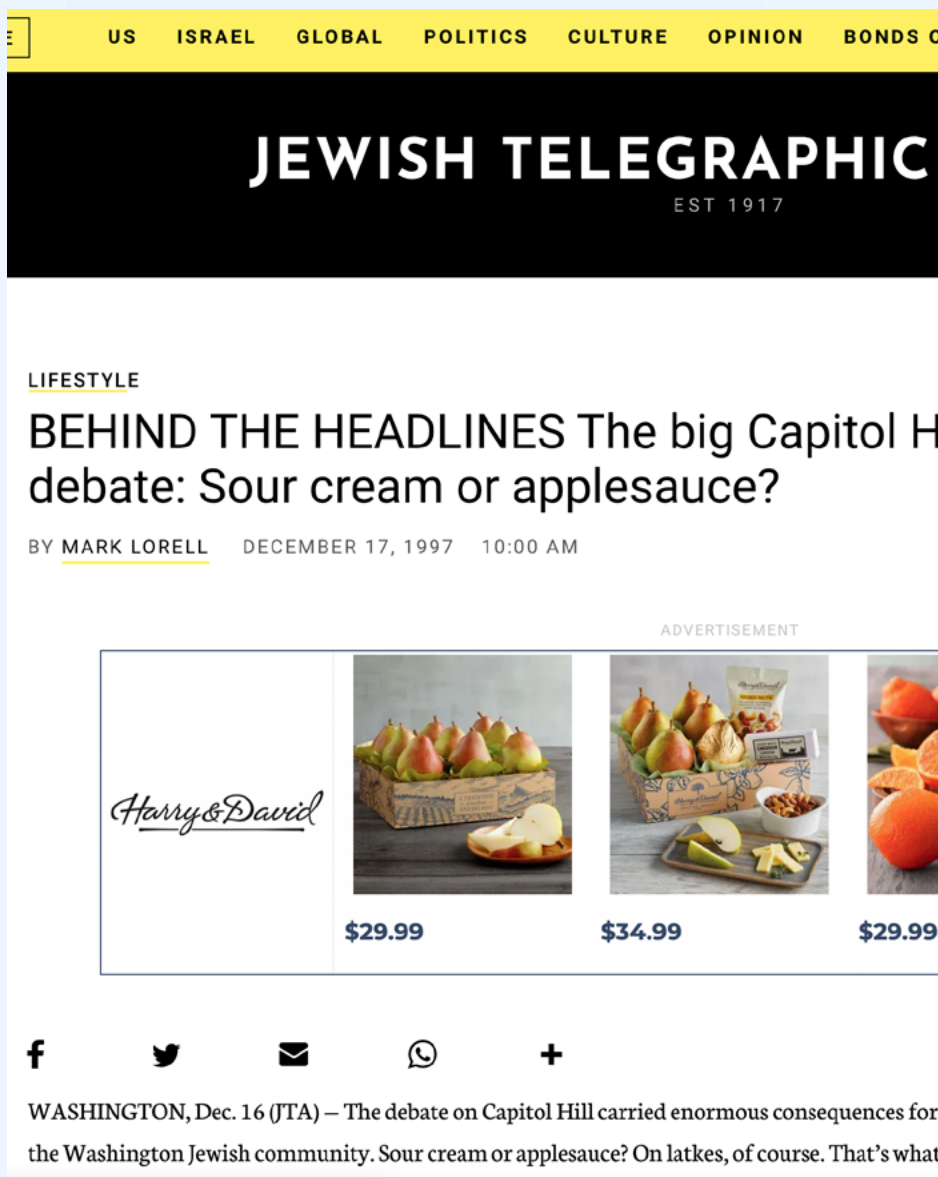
US ISRAEL GLOBAL POLITICS CULTURE OPINION BONDS O

JEWISH TELEGRAPHIC

EST 1917

LIFESTYLE

BEHIND THE HEADLINES The big Capitol H debate: Sour cream or applesauce?

BY MARK LORELL DECEMBER 17, 1997 10:00 AM

ADVERTISEMENT

Harry&David

$29.99

$34.99

$29.99

WASHINGTON, Dec. 16 (JTA) — The debate on Capitol Hill carried enormous consequences for the Washington Jewish community. Sour cream or applesauce? On latkes, of course. That's what